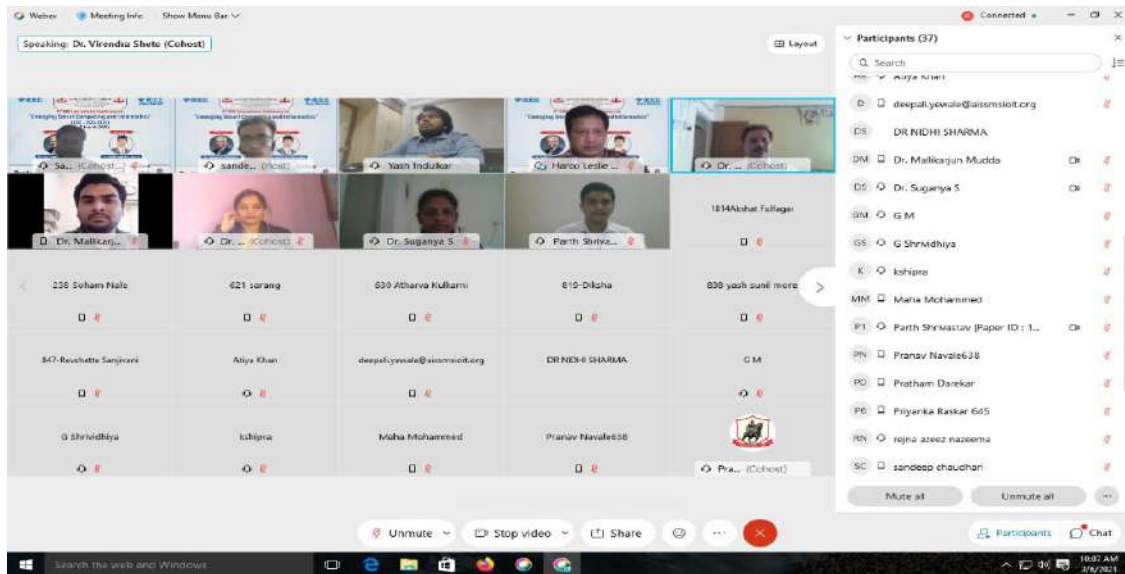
Webex Meeting Info Show Menu Bar

Connected

Speaking: Dr. Virendra Shete (Cohost)

Layout

Participants (37)

Search

Sa... (Cohost) | sande... (Host) | Yash Indulkar | Harco Leslie ... | Dr. ... (Cohost)

Dr. Mallikarj... | Dr. ... (Cohost) | Dr. Suganya S | Parth Shriva... | 1814Akshat Fulfager

| 238 Soham Nale | 621 sarang | 630 Atharva Kulkarni | 619-Diksha | 838 yash sunil more |
|---|---|---|---|---|
| 847-Revshette Sanjivani | Atiya Khan | deepali.yewale@aissmsioit.org | DR NIDHI SHARMA | G M |
| G Shrvidhiya | kshipra | Maha Mohammed | Pranav Navale638 | Pra... (Cohost) |

AK Atiya Khan
D deepali.yewale@aissmsioit.org
DS DR NIDHI SHARMA
DM Dr. Mallikarjun Mudda
DS Dr. Suganya S
GM G M
GS G Shrvidhiya
K kshipra
MM Maha Mohammed
PS Parth Shrivastav [Paper ID : 1...
PN Pranav Navale638
PD Pratham Darekar
PR Priyanka Raskar 645
RN rejna azeez nazeema
SC sandeep chaudhari

Mute all Unmute all

Unmute Stop video Share

Participants Chat

Search the web and Windows

10:07 AM
3/6/2021